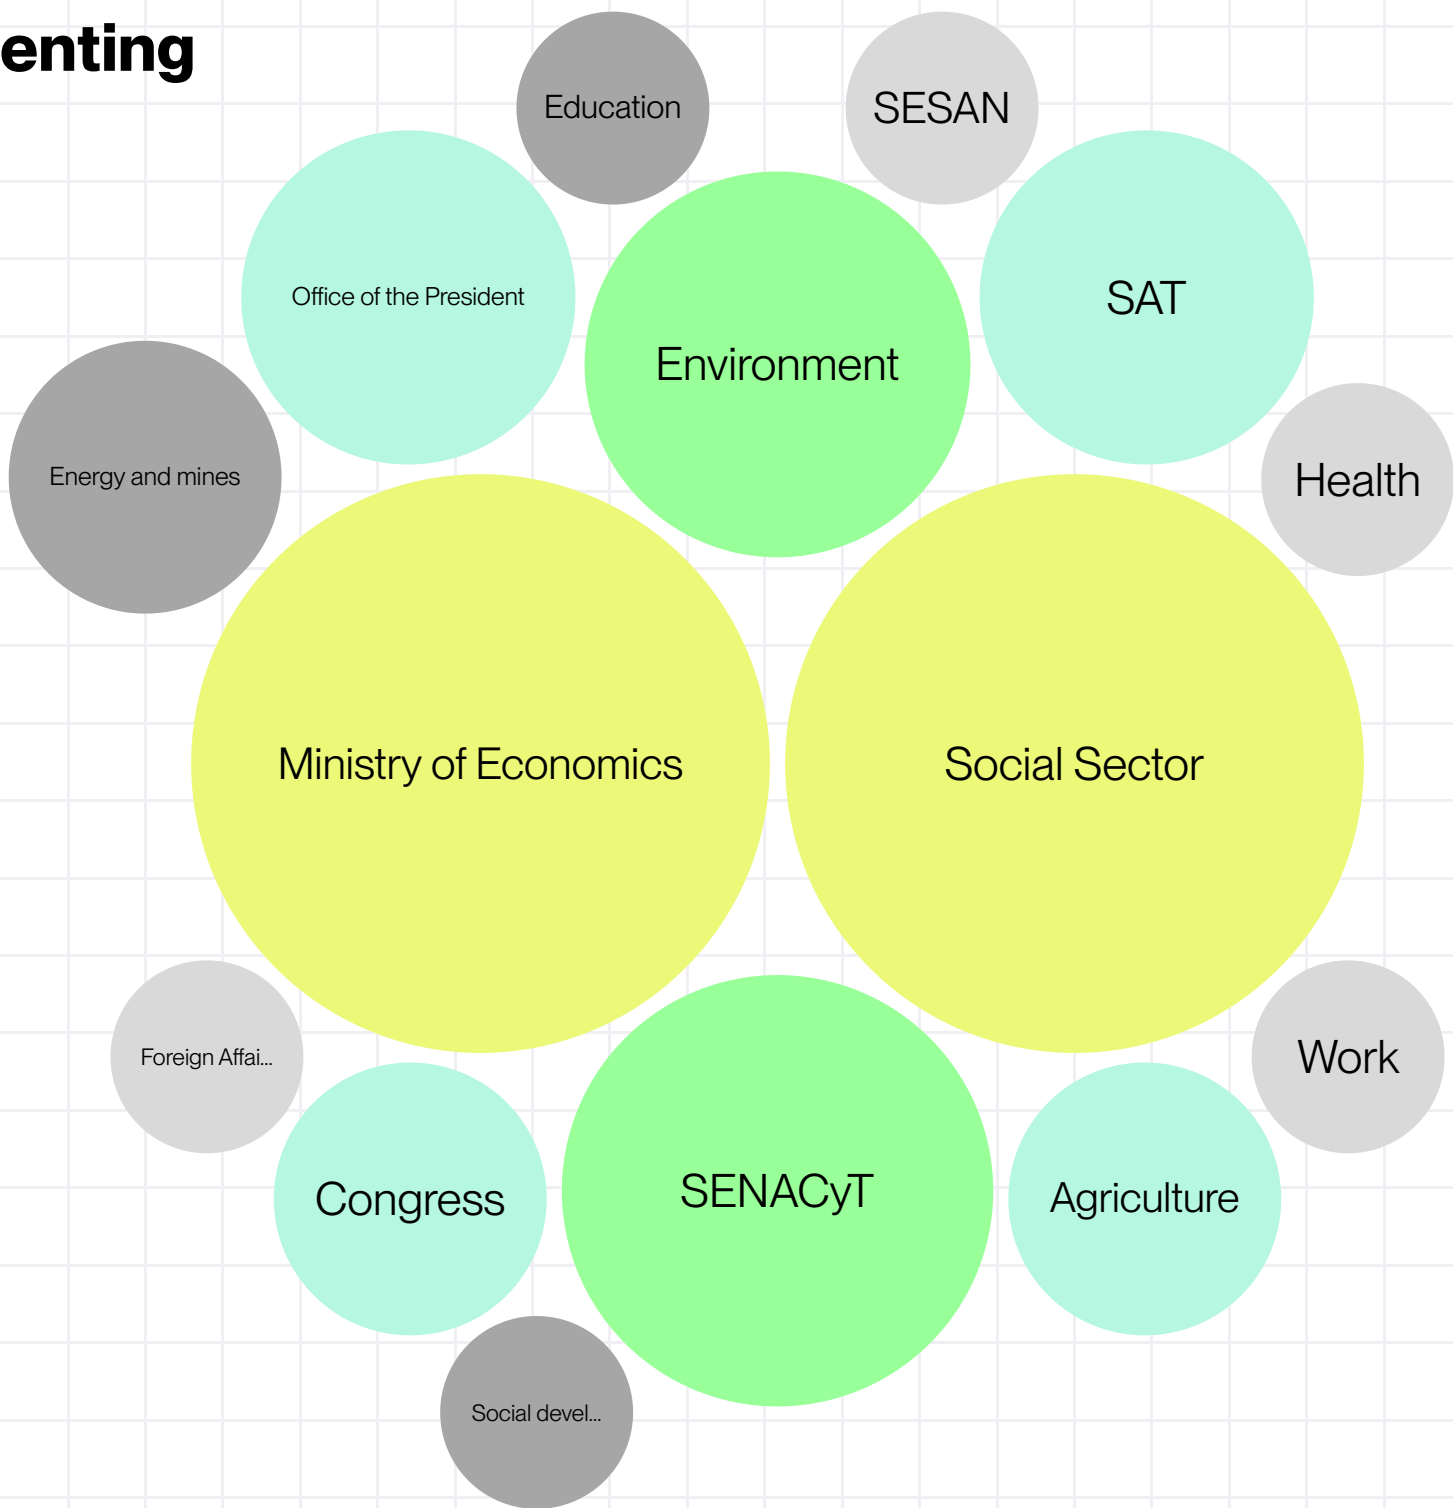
enting

Education

SESAN

Office of the President

Environment

SAT

Energy and mines

Health

Ministry of Economics

Social Sector

Foreign Affai...

Work

Congress

SENACyT

Agriculture

Social devel...